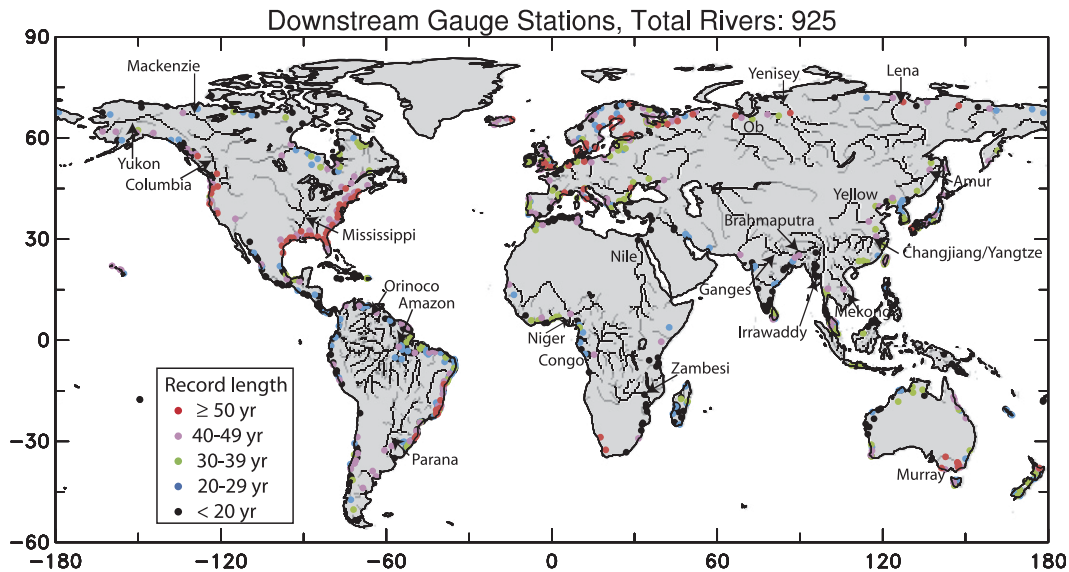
Downstream Gauge Stations, Total Rivers: 925

90
60
30
0
−30
−60

−180 −120 −60 0 60 120 180

Mackenzie
Yukon
Columbia
Mississippi
Orinoco
Amazon
Parana
Niger
Congo
Nile
Zambesi
Yenisey
Lena
Ob
Amur
Yellow
Brahmaputra
Changjiang/Yangtze
Ganges
Irrawaddy
Mekong
Murray

Record length
$\geq$ 50 yr
40-49 yr
30-39 yr
20-29 yr
< 20 yr